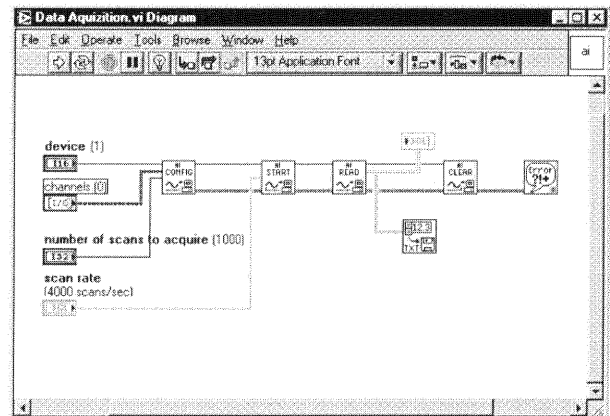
Data Aquizition.vi Diagram

File Edit Operate Tools Browse Window Help

13pt Application Font

ai

device (1)

I16

channels (0)

I/O

number of scans to acquire (1000)

I32

scan rate
(4000 scans/sec)

SGL

AI CONFIG

AI START

AI READ

AI CLEAR

SGL

1.23 TXT

Error ?!